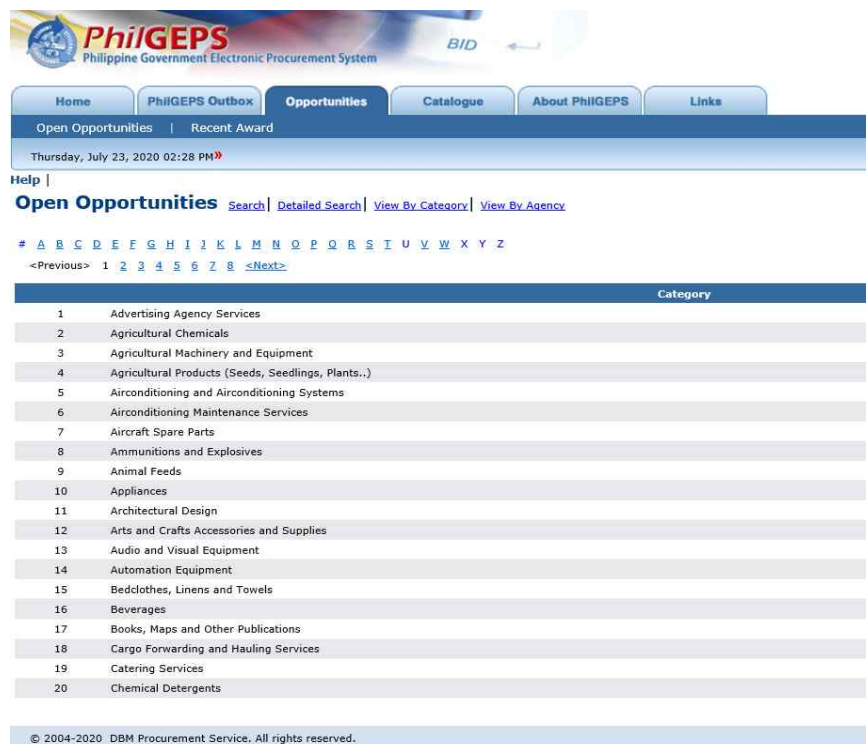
PhilGEPS
Philippine Government Electronic Procurement System
BID

Home | PhilGEPS Outbox | Opportunities | Catalogue | About PhilGEPS | Links

Open Opportunities | Recent Award

Thursday, July 23, 2020 02:28 PM»

Help |

Open Opportunities Search | Detailed Search | View By Category | View By Agency

# A B C D E F G H I J K L M N O P Q R S T U V W X Y Z

<Previous> 1 2 3 4 5 6 7 8 <Next>

| | Category |
|---|---|
| 1 | Advertising Agency Services |
| 2 | Agricultural Chemicals |
| 3 | Agricultural Machinery and Equipment |
| 4 | Agricultural Products (Seeds, Seedlings, Plants..) |
| 5 | Airconditioning and Airconditioning Systems |
| 6 | Airconditioning Maintenance Services |
| 7 | Aircraft Spare Parts |
| 8 | Ammunitions and Explosives |
| 9 | Animal Feeds |
| 10 | Appliances |
| 11 | Architectural Design |
| 12 | Arts and Crafts Accessories and Supplies |
| 13 | Audio and Visual Equipment |
| 14 | Automation Equipment |
| 15 | Bedclothes, Linens and Towels |
| 16 | Beverages |
| 17 | Books, Maps and Other Publications |
| 18 | Cargo Forwarding and Hauling Services |
| 19 | Catering Services |
| 20 | Chemical Detergents |

© 2004-2020 DBM Procurement Service. All rights reserved.